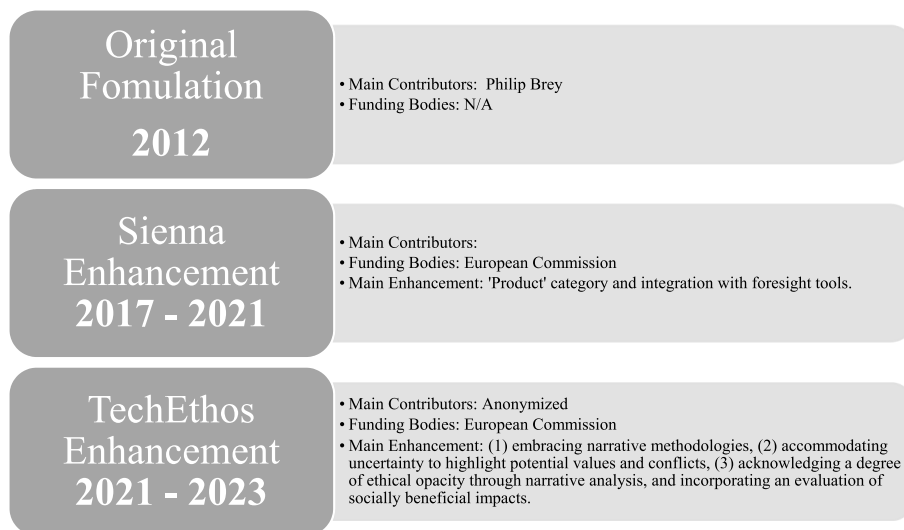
Original Fomulation
2012

• Main Contributors: Philip Brey
• Funding Bodies: N/A

Sienna Enhancement
2017 - 2021

• Main Contributors:
• Funding Bodies: European Commission
• Main Enhancement: 'Product' category and integration with foresight tools.

TechEthos Enhancement
2021 - 2023

• Main Contributors: Anonymized
• Funding Bodies: European Commission
• Main Enhancement: (1) embracing narrative methodologies, (2) accommodating uncertainty to highlight potential values and conflicts, (3) acknowledging a degree of ethical opacity through narrative analysis, and incorporating an evaluation of socially beneficial impacts.